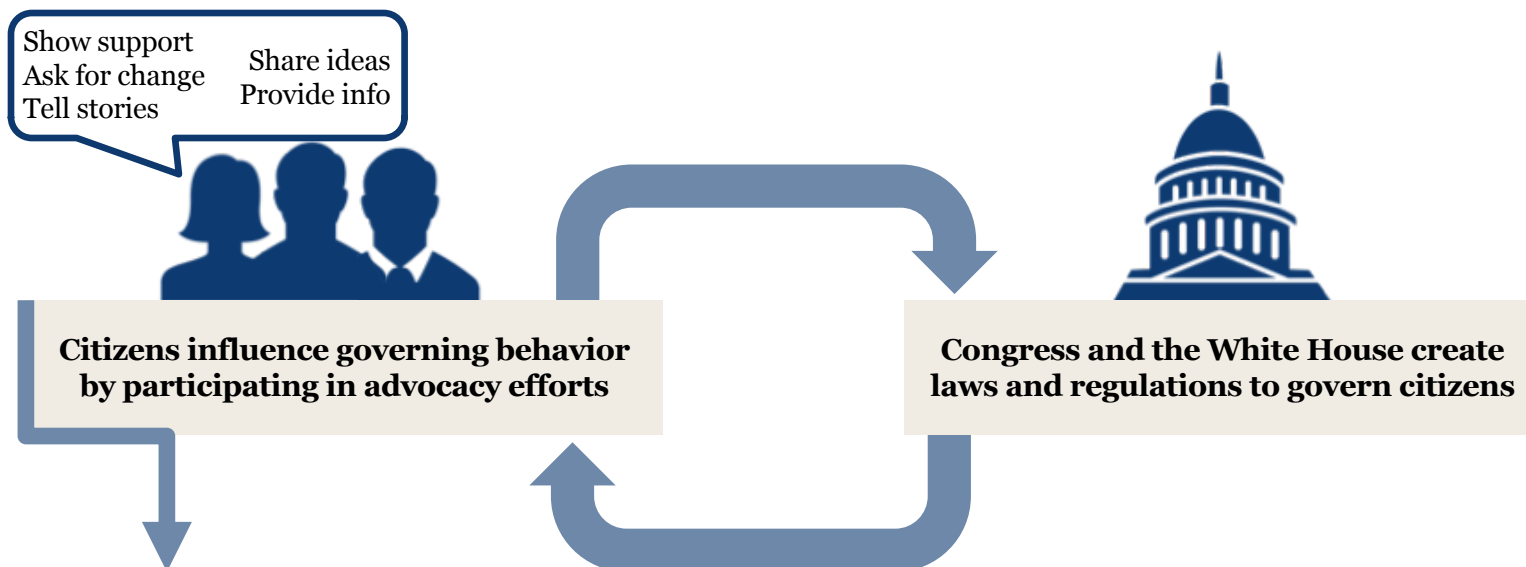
Show support
Ask for change
Tell stories

Share ideas
Provide info

Citizens influence governing behavior by participating in advocacy efforts

Congress and the White House create laws and regulations to govern citizens